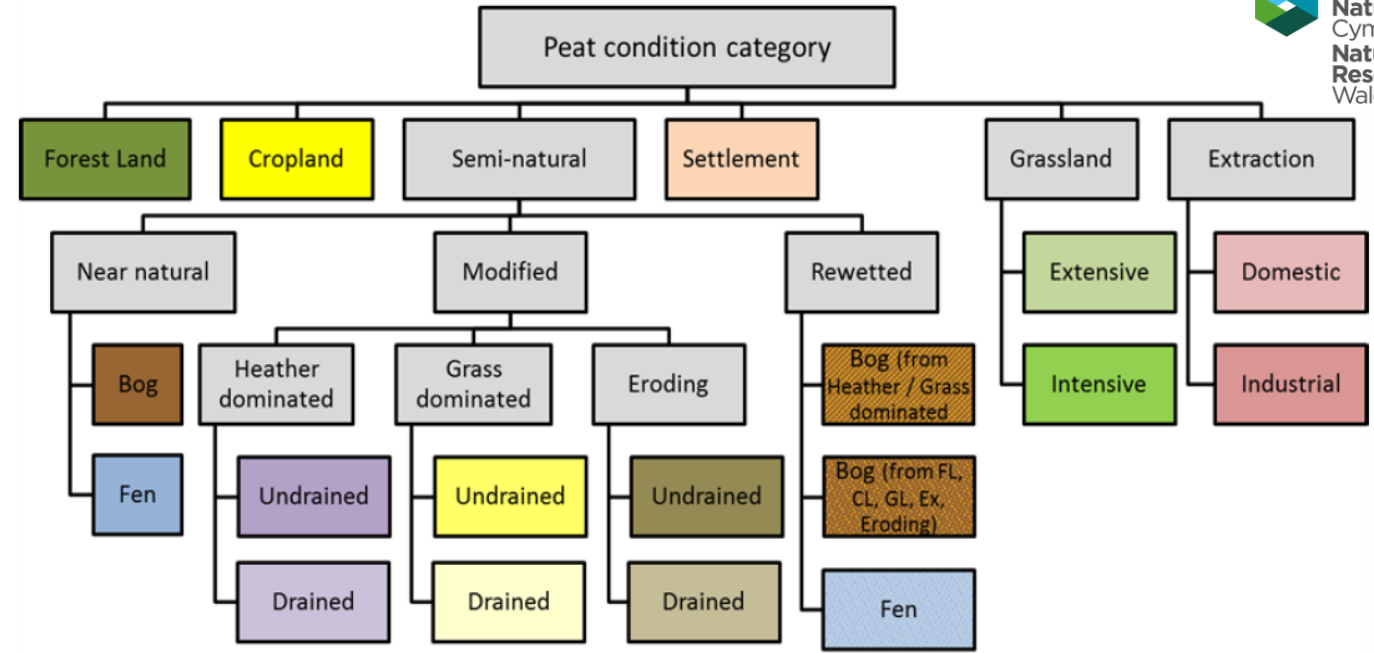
Nat
Cym
Nat
Res
Wal

Peat condition category

Forest Land

Cropland

Semi-natural

Settlement

Grassland

Extraction

Near natural

Modified

Rewetted

Extensive

Domestic

Intensive

Industrial

Bog

Fen

Heather dominated

Grass dominated

Eroding

Bog (from Heather / Grass dominated

Bog (from FL, CL, GL, Ex, Eroding)

Fen

Undrained

Drained

Undrained

Drained

Undrained

Drained